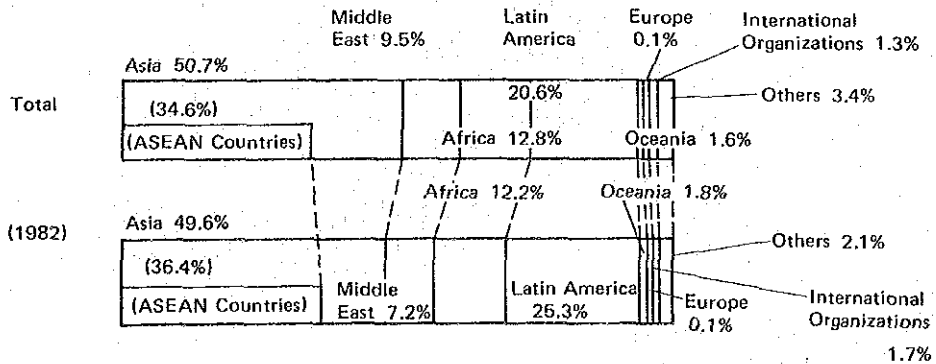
Middle East 9.5%

Latin America

Europe 0.1%

International Organizations 1.3%

Asia 50.7%

Total

(34.6%)

20.6%

Others 3.4%

(ASEAN Countries)

Africa 12.8%

Oceania 1.6%

Africa 12.2%

Oceania 1.8%

(1982)

Asia 49.6%

Others 2.1%

(36.4%)

(ASEAN Countries)

Middle East 7.2%

Latin America 25.3%

Europe 0.1%

International Organizations

1.7%